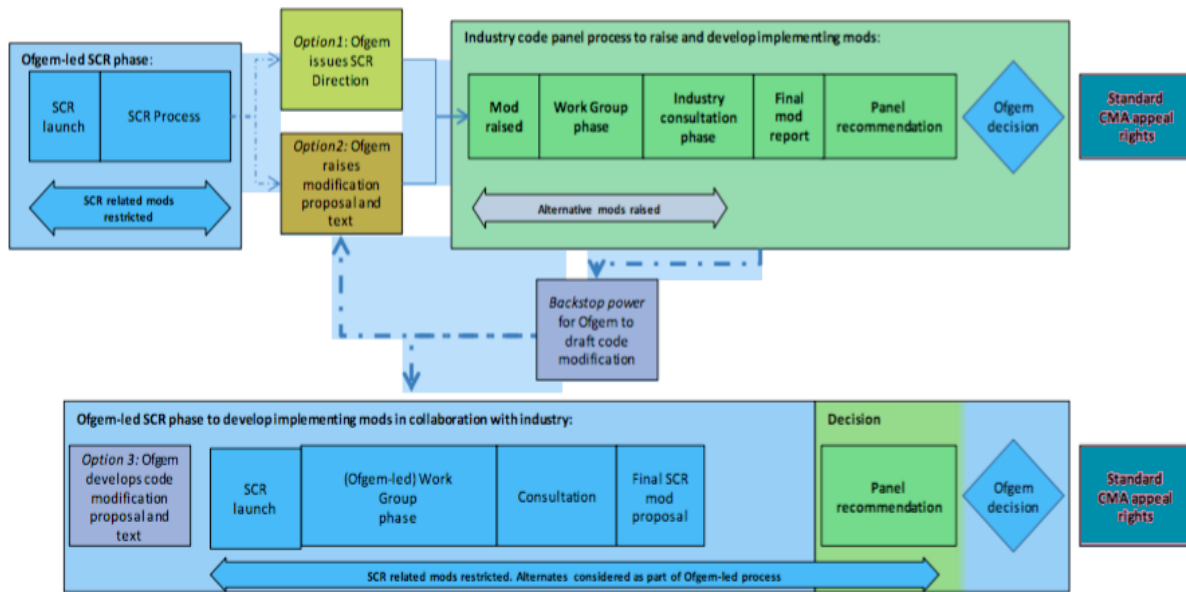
Ofgem-led SCR phase:

SCR launch

SCR Process

SCR related mods restricted

Option1: Ofgem issues SCR Direction

Option2: Ofgem raises modification proposal and text

Industry code panel process to raise and develop implementing mods:

Mod raised

Work Group phase

Industry consultation phase

Final mod report

Panel recommendation

Ofgem decision

Alternative mods raised

Standard CMA appeal rights

Backstop power for Ofgem to draft code modification

Ofgem-led SCR phase to develop implementing mods in collaboration with industry:

Option 3: Ofgem develops code modification proposal and text

SCR launch

(Ofgem-led) Work Group phase

Consultation

Final SCR mod proposal

Decision

Panel recommendation

Ofgem decision

SCR related mods restricted. Alternates considered as part of Ofgem-led process

Standard CMA appeal rights